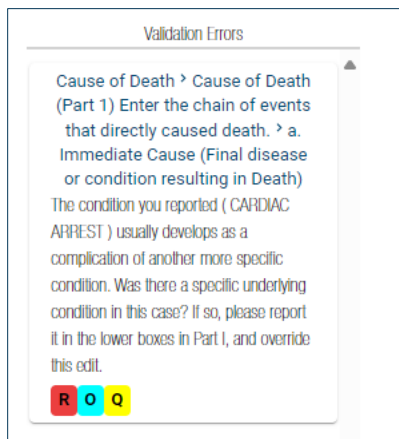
Validation Errors

Cause of Death › Cause of Death (Part 1) Enter the chain of events that directly caused death. › a. Immediate Cause (Final disease or condition resulting in Death)

The condition you reported ( CARDIAC ARREST ) usually develops as a complication of another more specific condition. Was there a specific underlying condition in this case? If so, please report it in the lower boxes in Part I, and override this edit.

R O Q